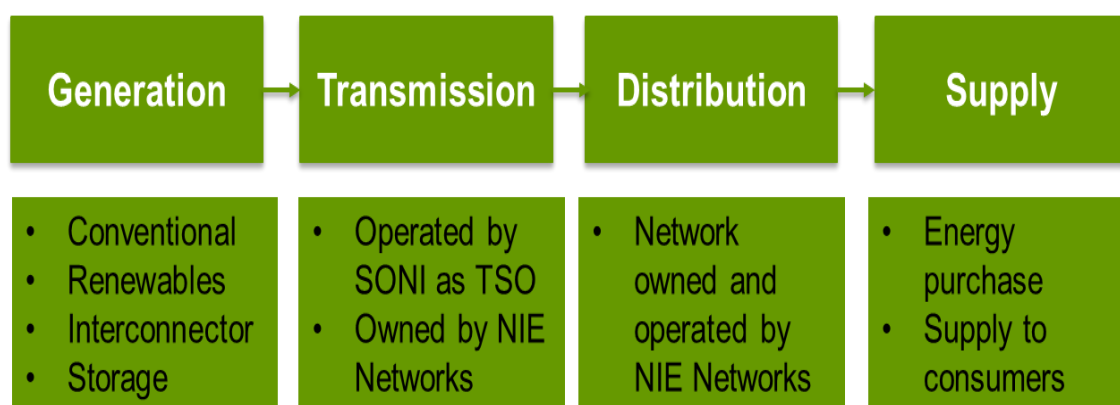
Generation

Transmission

Distribution

Supply

- Conventional
- Renewables
- Interconnector
- Storage

- Operated by SONI as TSO
- Owned by NIE Networks

- Network owned and operated by NIE Networks

- Energy purchase
- Supply to consumers